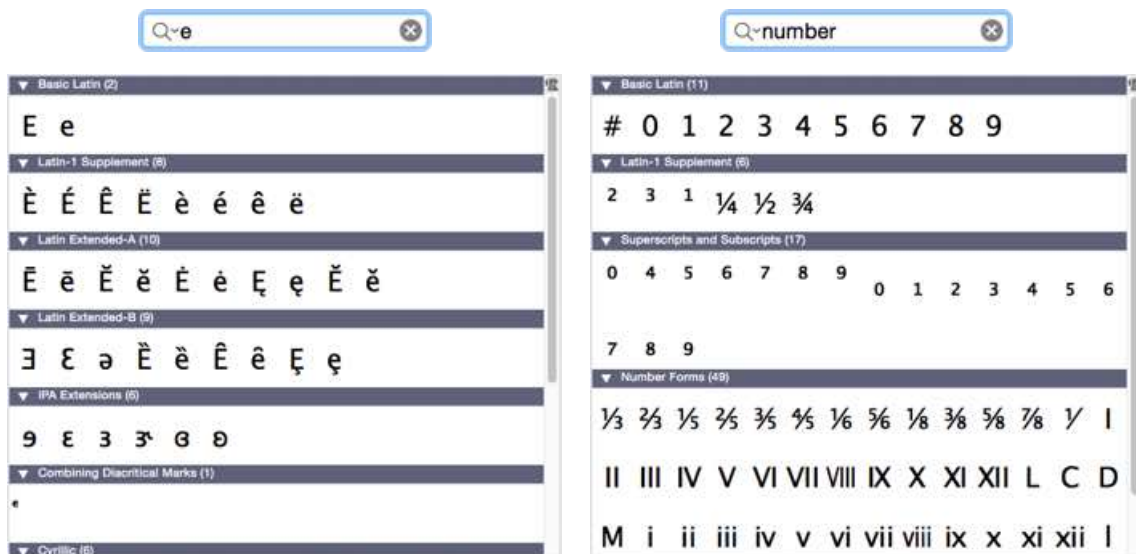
e

Basic Latin (2)

E e

Latin-1 Supplement (8)

È É Ê Ë è é ê ë

Latin Extended-A (10)

Ē ē Ĕ ĕ Ė ė Ę ę Ě ě

Latin Extended-B (9)

Ǝ Ɛ ǝ Ȅ ȅ Ȇ ȇ Ȩ ȩ

IPA Extensions (6)

ɘ ɛ ɜ ɝ ɞ ɵ

Combining Diacritical Marks (1)

ͤ

Cyrillic (6)

number

Basic Latin (11)

# 0 1 2 3 4 5 6 7 8 9

Latin-1 Supplement (6)

² ³ ¹ ¼ ½ ¾

Superscripts and Subscripts (17)

⁰ ⁴ ⁵ ⁶ ⁷ ⁸ ⁹ ₀ ₁ ₂ ₃ ₄ ₅ ₆ ₇ ₈ ₉

Number Forms (49)

⅓ ⅔ ⅕ ⅖ ⅗ ⅘ ⅙ ⅚ ⅛ ⅜ ⅝ ⅞ ⅟ Ⅰ Ⅱ Ⅲ Ⅳ Ⅴ Ⅵ Ⅶ Ⅷ Ⅸ Ⅹ Ⅺ Ⅻ Ⅼ Ⅽ Ⅾ Ⅿ ⅰ ⅱ ⅲ ⅳ ⅴ ⅵ ⅶ ⅷ ⅸ ⅹ ⅺ ⅻ ⅼ